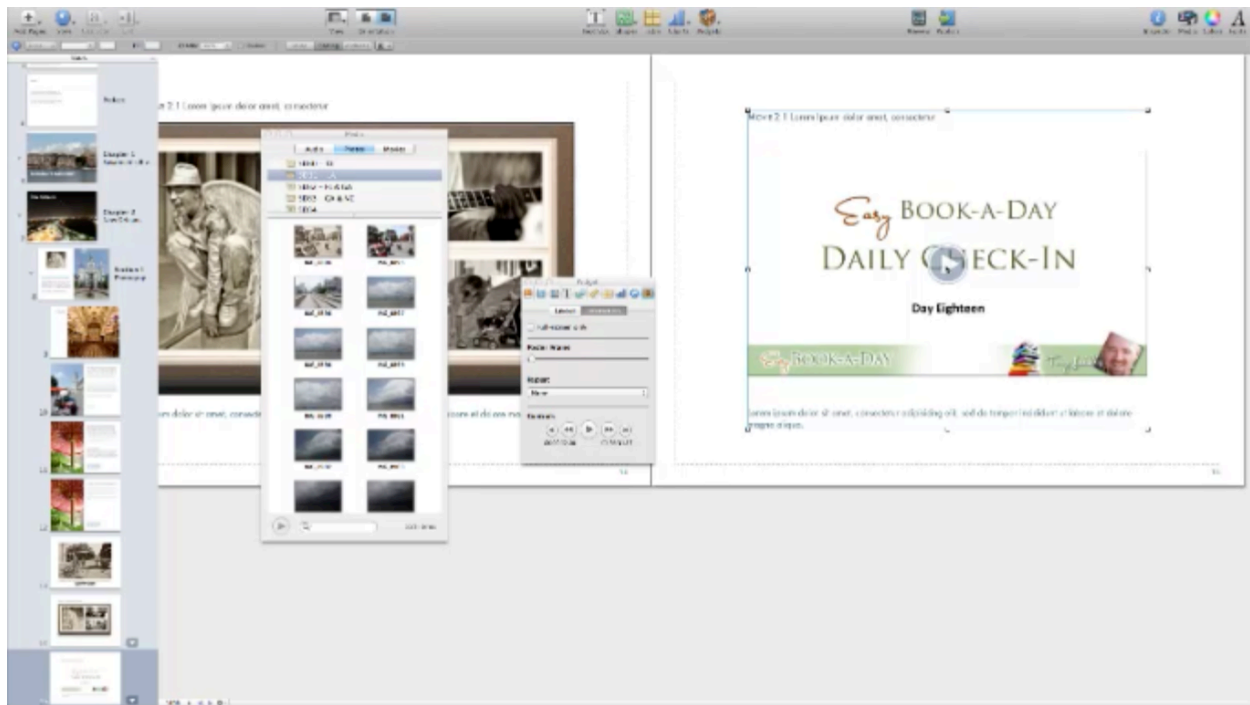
Easy BOOK-A-DAY
DAILY CHECK-IN
Day Eighteen
BOOK-A-DAY
Preface
Chapter 1
Chapter 2
Movie 2.1 Lorem ipsum dolor amet, consectetur
Lorem ipsum dolor sit amet, consectetur adipisicing elit, sed do tempor incididunt ut labore et dolore magna aliqua.
Audio
Photos
Movies
Layout
Repeat
None
Controls